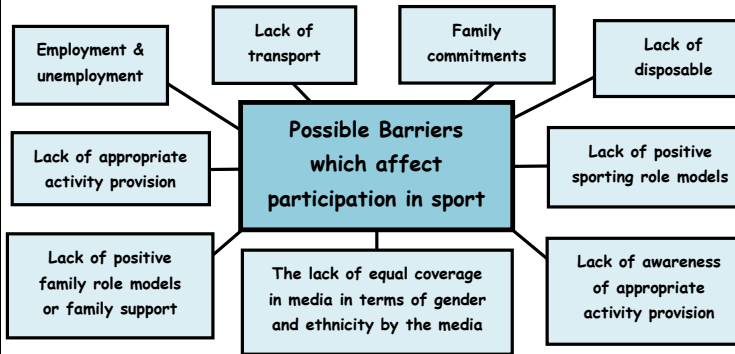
Possible Barriers which affect participation in sport

Employment & unemployment

Lack of transport

Family commitments

Lack of disposable

Lack of appropriate activity provision

Lack of positive sporting role models

Lack of positive family role models or family support

The lack of equal coverage in media in terms of gender and ethnicity by the media

Lack of awareness of appropriate activity provision